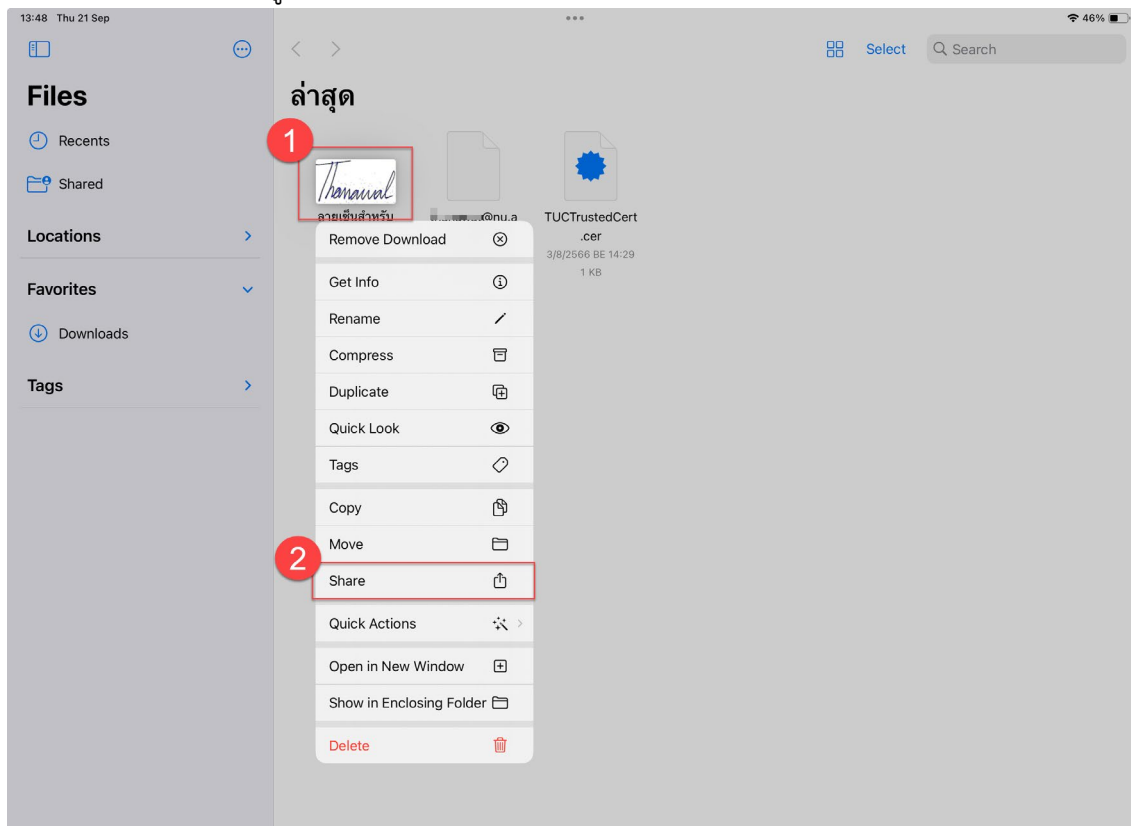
13:48 Thu 21 Sep

46%

Files

Recents

Shared

Locations

Favorites

Downloads

Tags

Select

Search

ล่าสุด

1

Thanawal

ลายเซ็นสำหรับ

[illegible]@nu.a

TUCTrustedCert.cer

3/8/2566 BE 14:29

1 KB

Remove Download

Get Info

Rename

Compress

Duplicate

Quick Look

Tags

Copy

Move

2

Share

Quick Actions

Open in New Window

Show in Enclosing Folder

Delete